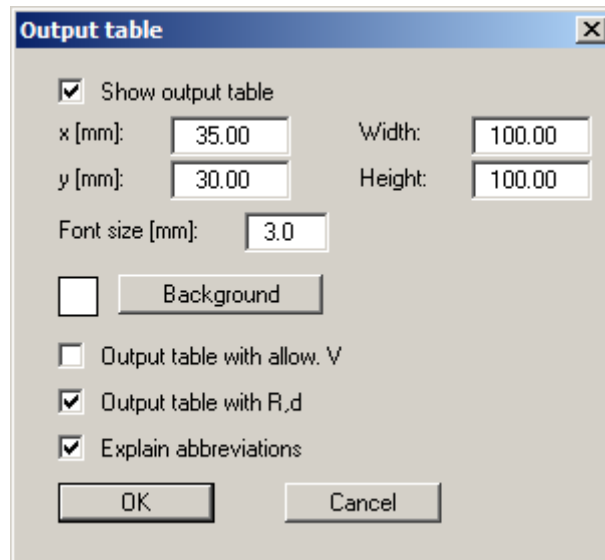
Output table

Show output table

x [mm]: 35.00 Width: 100.00

y [mm]: 30.00 Height: 100.00

Font size [mm]: 3.0

Background

Output table with allow. V

Output table with R,d

Explain abbreviations

OK

Cancel